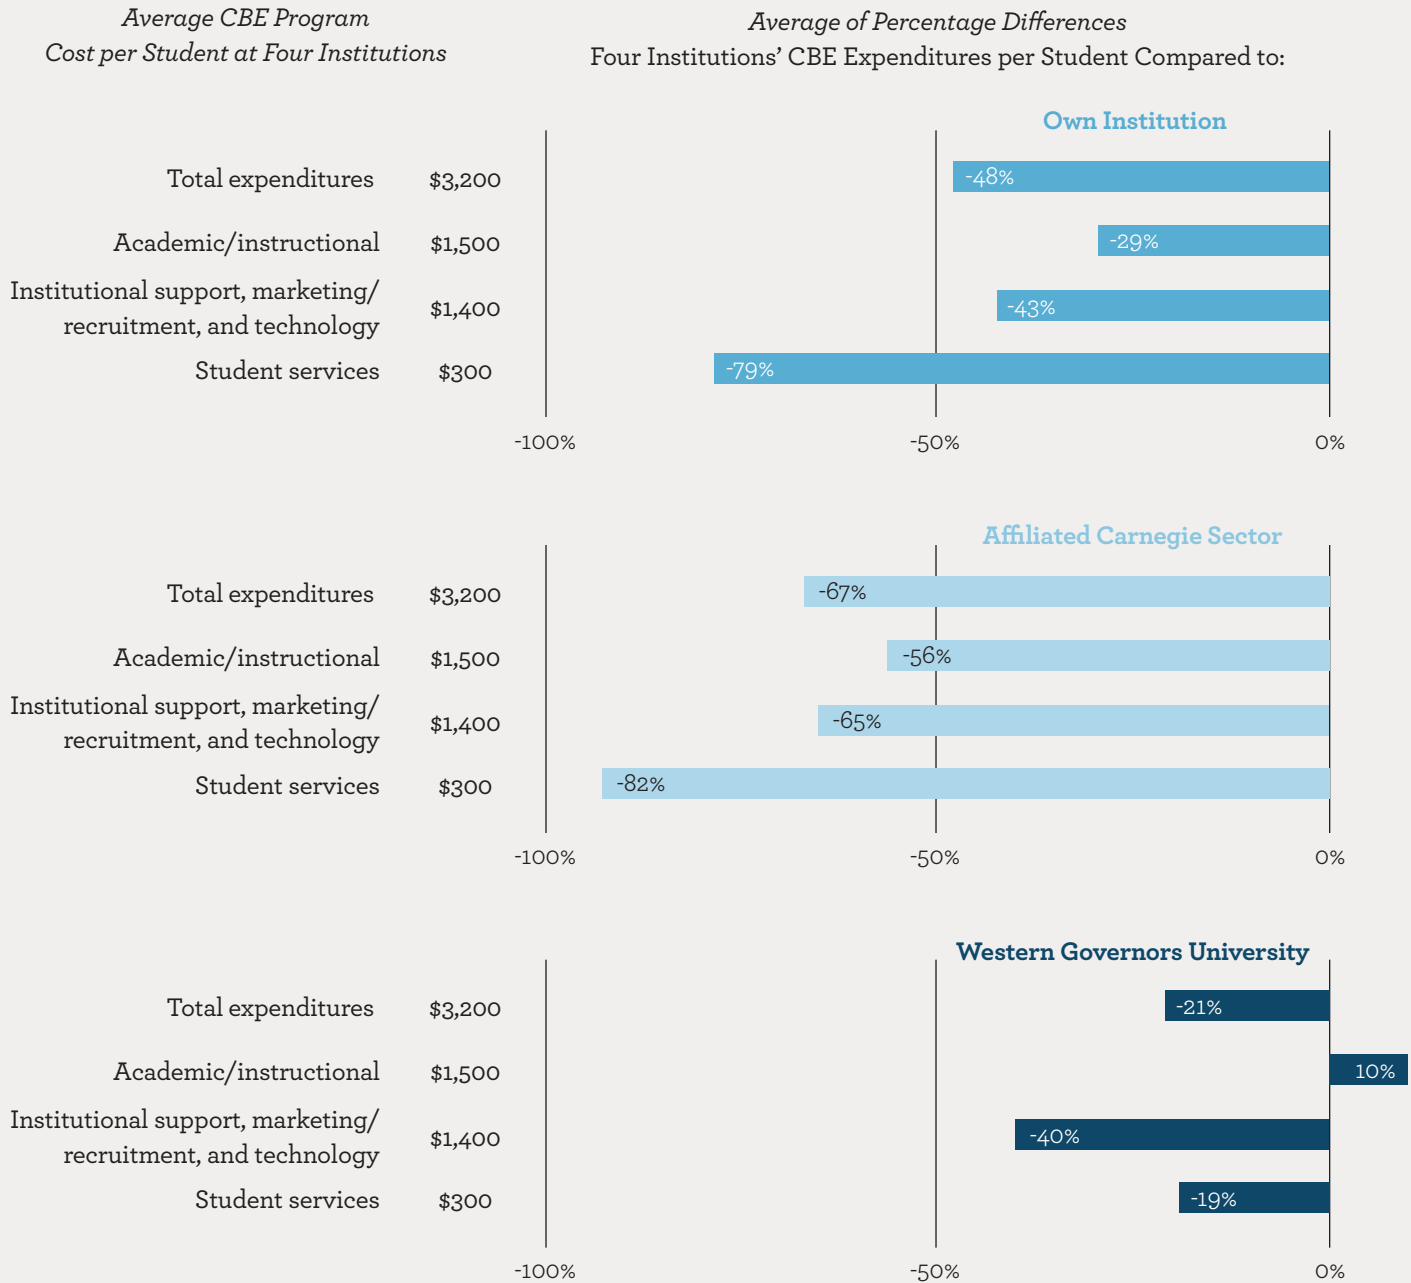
Average CBE Program Cost per Student at Four Institutions

Average of Percentage Differences
Four Institutions' CBE Expenditures per Student Compared to:

Own Institution

| | | |
|---|---|---|
| Total expenditures | $3,200 | -48% |
| Academic/instructional | $1,500 | -29% |
| Institutional support, marketing/ recruitment, and technology | $1,400 | -43% |
| Student services | $300 | -79% |

-100% -50% 0%

Affiliated Carnegie Sector

| | | |
|---|---|---|
| Total expenditures | $3,200 | -67% |
| Academic/instructional | $1,500 | -56% |
| Institutional support, marketing/ recruitment, and technology | $1,400 | -65% |
| Student services | $300 | -82% |

-100% -50% 0%

Western Governors University

| | | |
|---|---|---|
| Total expenditures | $3,200 | -21% |
| Academic/instructional | $1,500 | 10% |
| Institutional support, marketing/ recruitment, and technology | $1,400 | -40% |
| Student services | $300 | -19% |

-100% -50% 0%